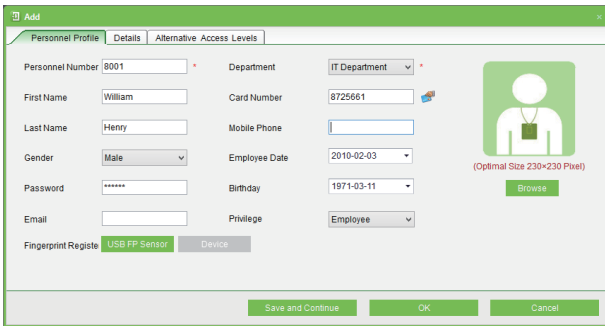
Add

Personnel Profile | Details | Alternative Access Levels

Personnel Number 8001 *
First Name William
Last Name Henry
Gender Male
Password ******
Email
Fingerprint Registe USB FP Sensor Device

Department IT Department *
Card Number 8725661
Mobile Phone
Employee Date 2010-02-03
Birthday 1971-03-11
Privilege Employee

(Optimal Size 230×230 Pixel)
Browse

Save and Continue OK Cancel